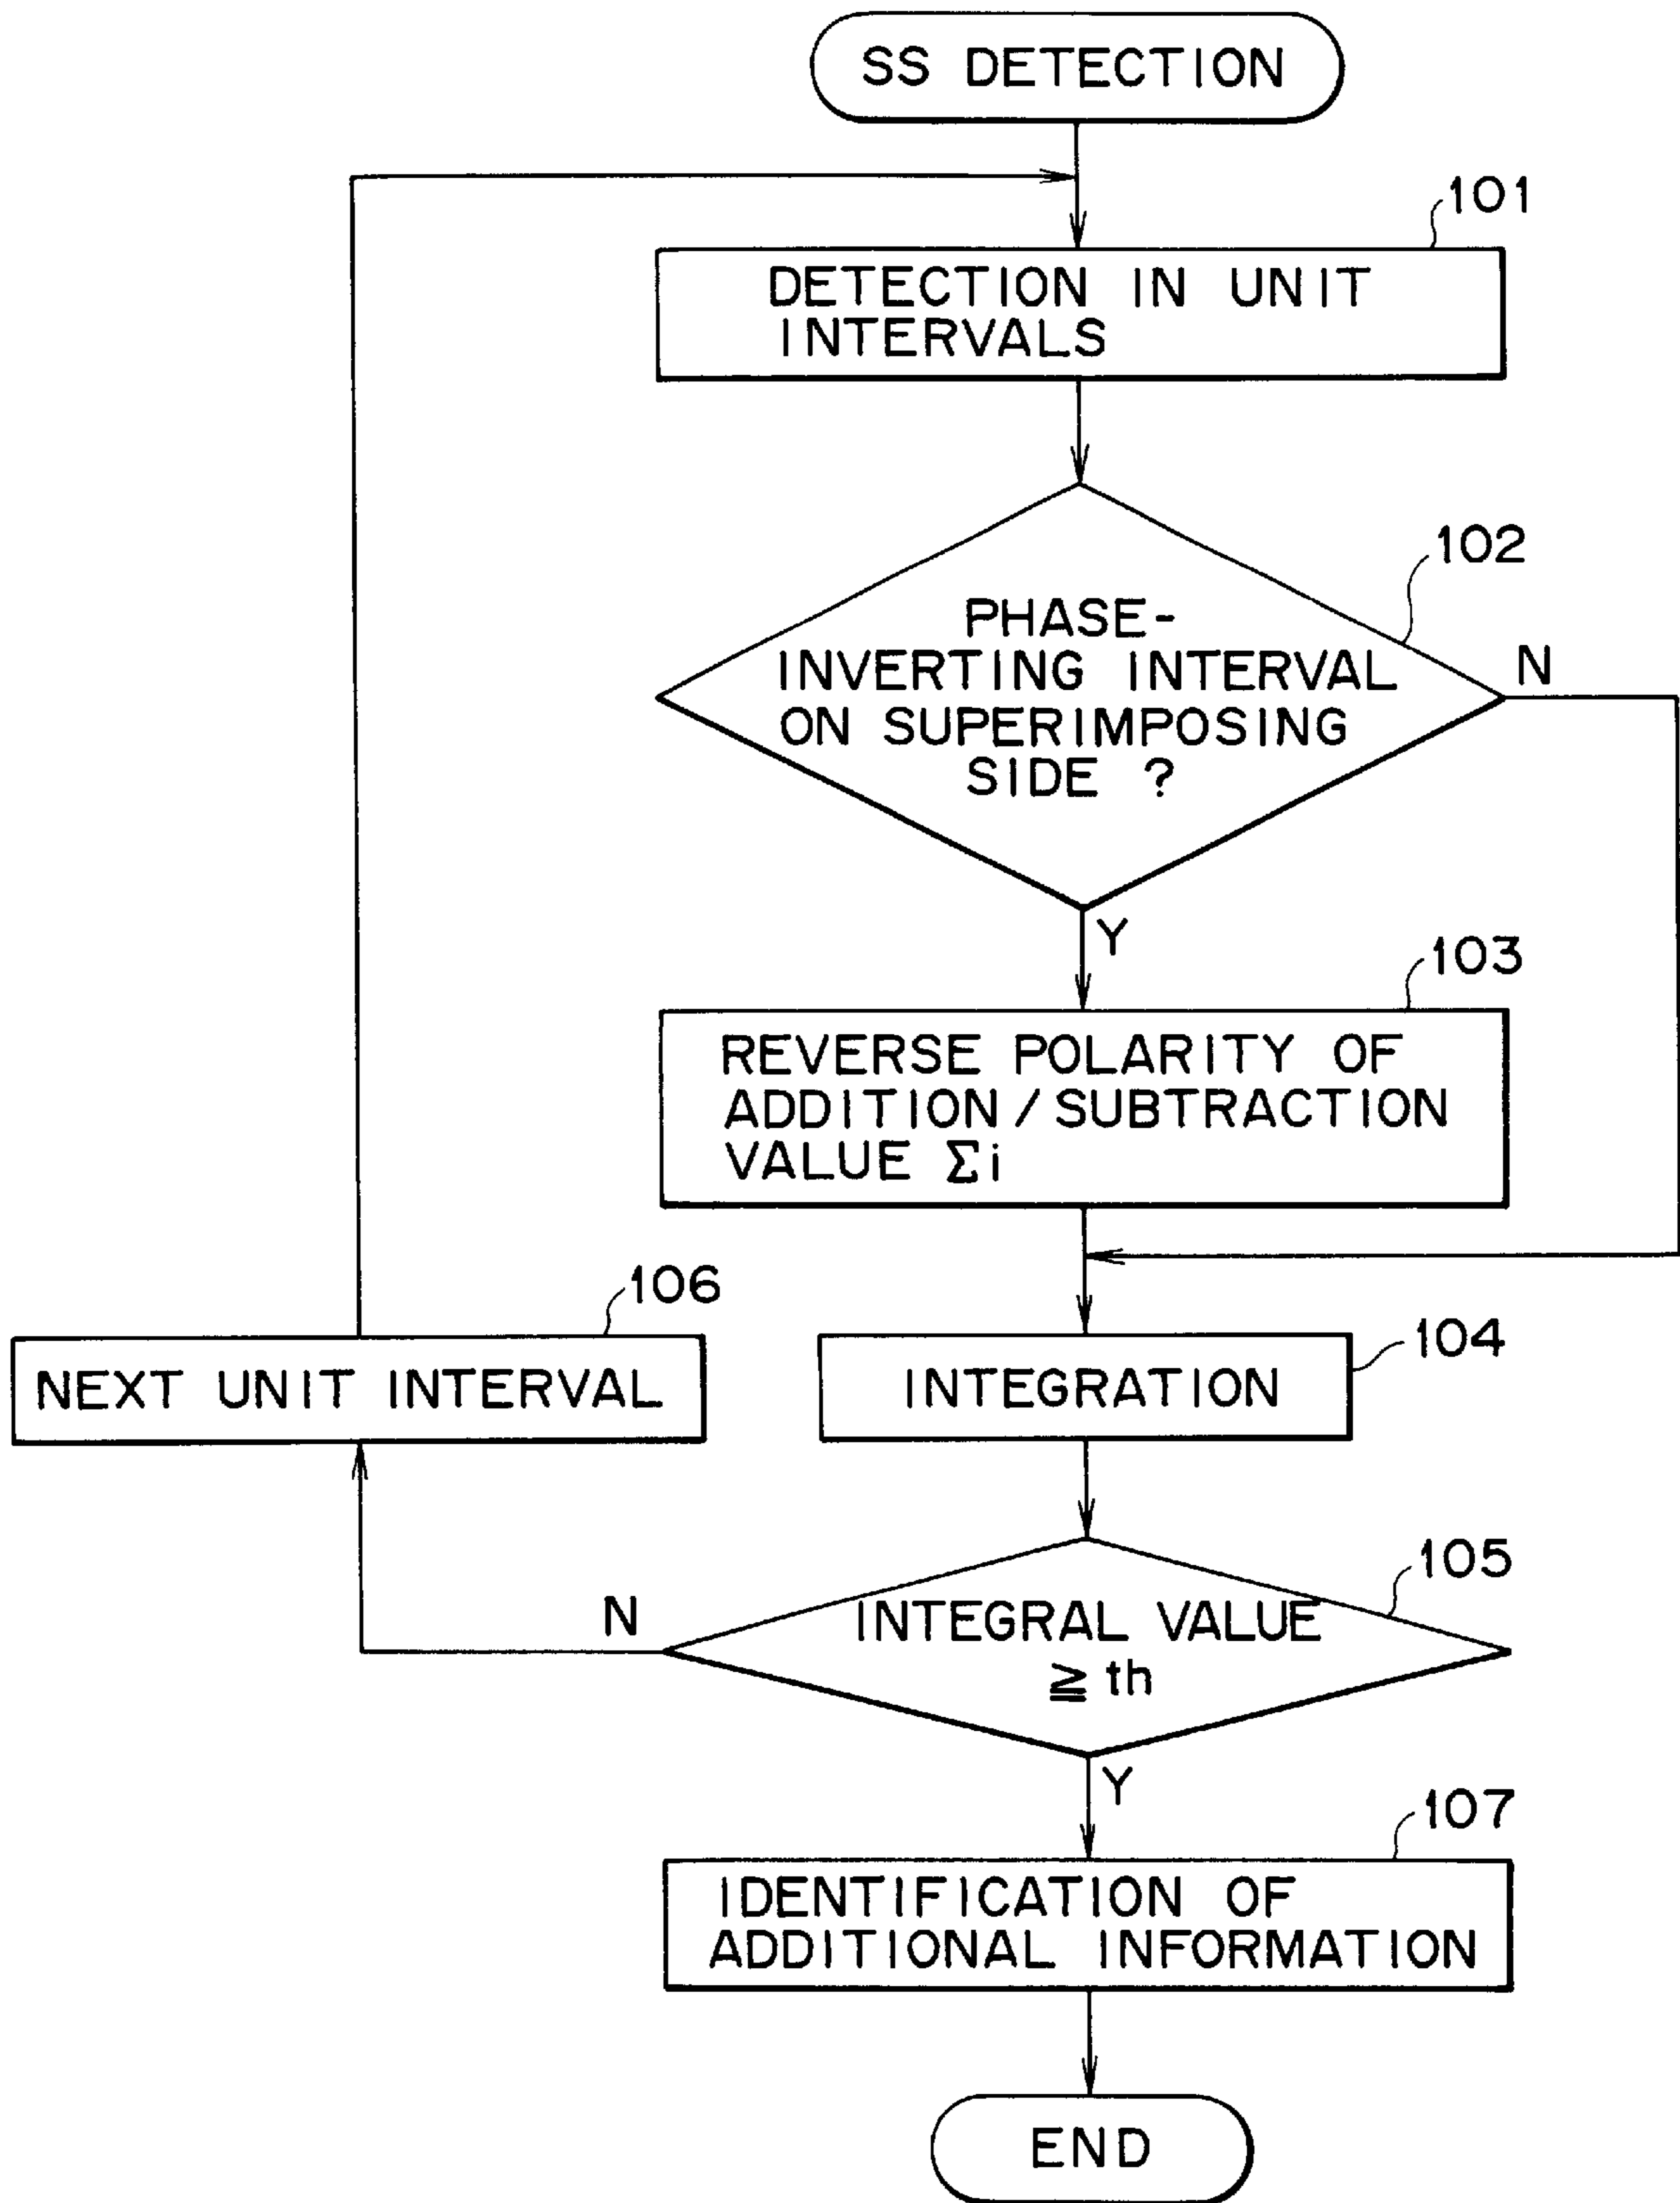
SS DETECTION

101
DETECTION IN UNIT INTERVALS

102
PHASE-INVERTING INTERVAL ON SUPERIMPOSING SIDE ?

N

Y

103
REVERSE POLARITY OF ADDITION / SUBTRACTION VALUE $\Sigma i$

106
NEXT UNIT INTERVAL

104
INTEGRATION

105
N
INTEGRAL VALUE $\geqq$ th

Y

107
IDENTIFICATION OF ADDITIONAL INFORMATION

END